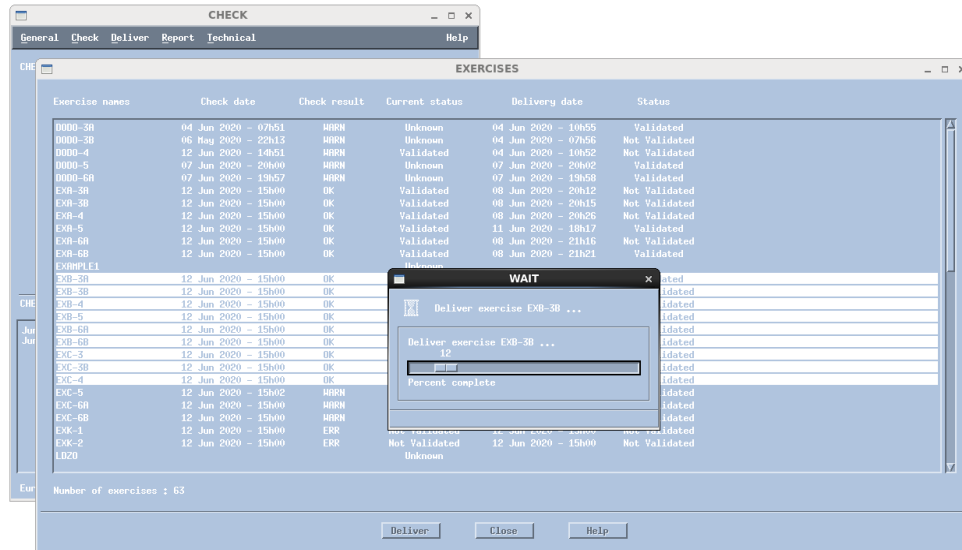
CHECK

General Check Deliver Report Technical Help

CHE

EXERCISES

| Exercise names | Check date | Check result | Current status | Delivery date | Status |
|---|---|---|---|---|---|
| DODO-3A | 04 Jun 2020 - 07h51 | WARN | Unknown | 04 Jun 2020 - 10h55 | Validated |
| DODO-3B | 06 May 2020 - 22h13 | WARN | Unknown | 04 Jun 2020 - 07h56 | Not Validated |
| DODO-4 | 12 Jun 2020 - 14h51 | WARN | Validated | 04 Jun 2020 - 10h52 | Not Validated |
| DODO-5 | 07 Jun 2020 - 20h00 | WARN | Unknown | 07 Jun 2020 - 20h02 | Validated |
| DODO-6A | 07 Jun 2020 - 19h57 | WARN | Unknown | 07 Jun 2020 - 19h58 | Validated |
| EXA-3A | 12 Jun 2020 - 15h00 | OK | Validated | 08 Jun 2020 - 20h12 | Not Validated |
| EXA-3B | 12 Jun 2020 - 15h00 | OK | Validated | 08 Jun 2020 - 20h15 | Not Validated |
| EXA-4 | 12 Jun 2020 - 15h00 | OK | Validated | 08 Jun 2020 - 20h26 | Not Validated |
| EXA-5 | 12 Jun 2020 - 15h00 | OK | Validated | 11 Jun 2020 - 18h17 | Validated |
| EXA-6A | 12 Jun 2020 - 15h00 | OK | Validated | 08 Jun 2020 - 21h16 | Not Validated |
| EXA-6B | 12 Jun 2020 - 15h00 | OK | Validated | 08 Jun 2020 - 21h21 | Validated |
| EXAMPLE1 | | | Unknown | | |
| EXB-3A | 12 Jun 2020 - 15h00 | OK | | | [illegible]idated |
| EXB-3B | 12 Jun 2020 - 15h00 | OK | | | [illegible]idated |
| EXB-4 | 12 Jun 2020 - 15h00 | OK | | | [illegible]idated |
| EXB-5 | 12 Jun 2020 - 15h00 | OK | | | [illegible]idated |
| EXB-6A | 12 Jun 2020 - 15h00 | OK | | | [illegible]idated |
| EXB-6B | 12 Jun 2020 - 15h00 | OK | | | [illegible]idated |
| EXC-3 | 12 Jun 2020 - 15h00 | OK | | | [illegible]idated |
| EXC-3B | 12 Jun 2020 - 15h00 | OK | | | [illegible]idated |
| EXC-4 | 12 Jun 2020 - 15h00 | OK | | | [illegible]idated |
| EXC-5 | 12 Jun 2020 - 15h02 | WARN | | | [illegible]idated |
| EXC-6A | 12 Jun 2020 - 15h00 | WARN | | | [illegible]idated |
| EXC-6B | 12 Jun 2020 - 15h00 | WARN | | | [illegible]idated |
| EXK-1 | 12 Jun 2020 - 15h00 | ERR | Not Validated | 12 Jun 2020 - 15h00 | Not Validated |
| EXK-2 | 12 Jun 2020 - 15h00 | ERR | Not Validated | 12 Jun 2020 - 15h00 | Not Validated |
| LDZO | | | Unknown | | |

WAIT

Deliver exercise EXB-3B ...

Deliver exercise EXB-3B ...
12
Percent complete

Number of exercises : 63

Deliver Close Help

CHE
Jun
Jun
Eur